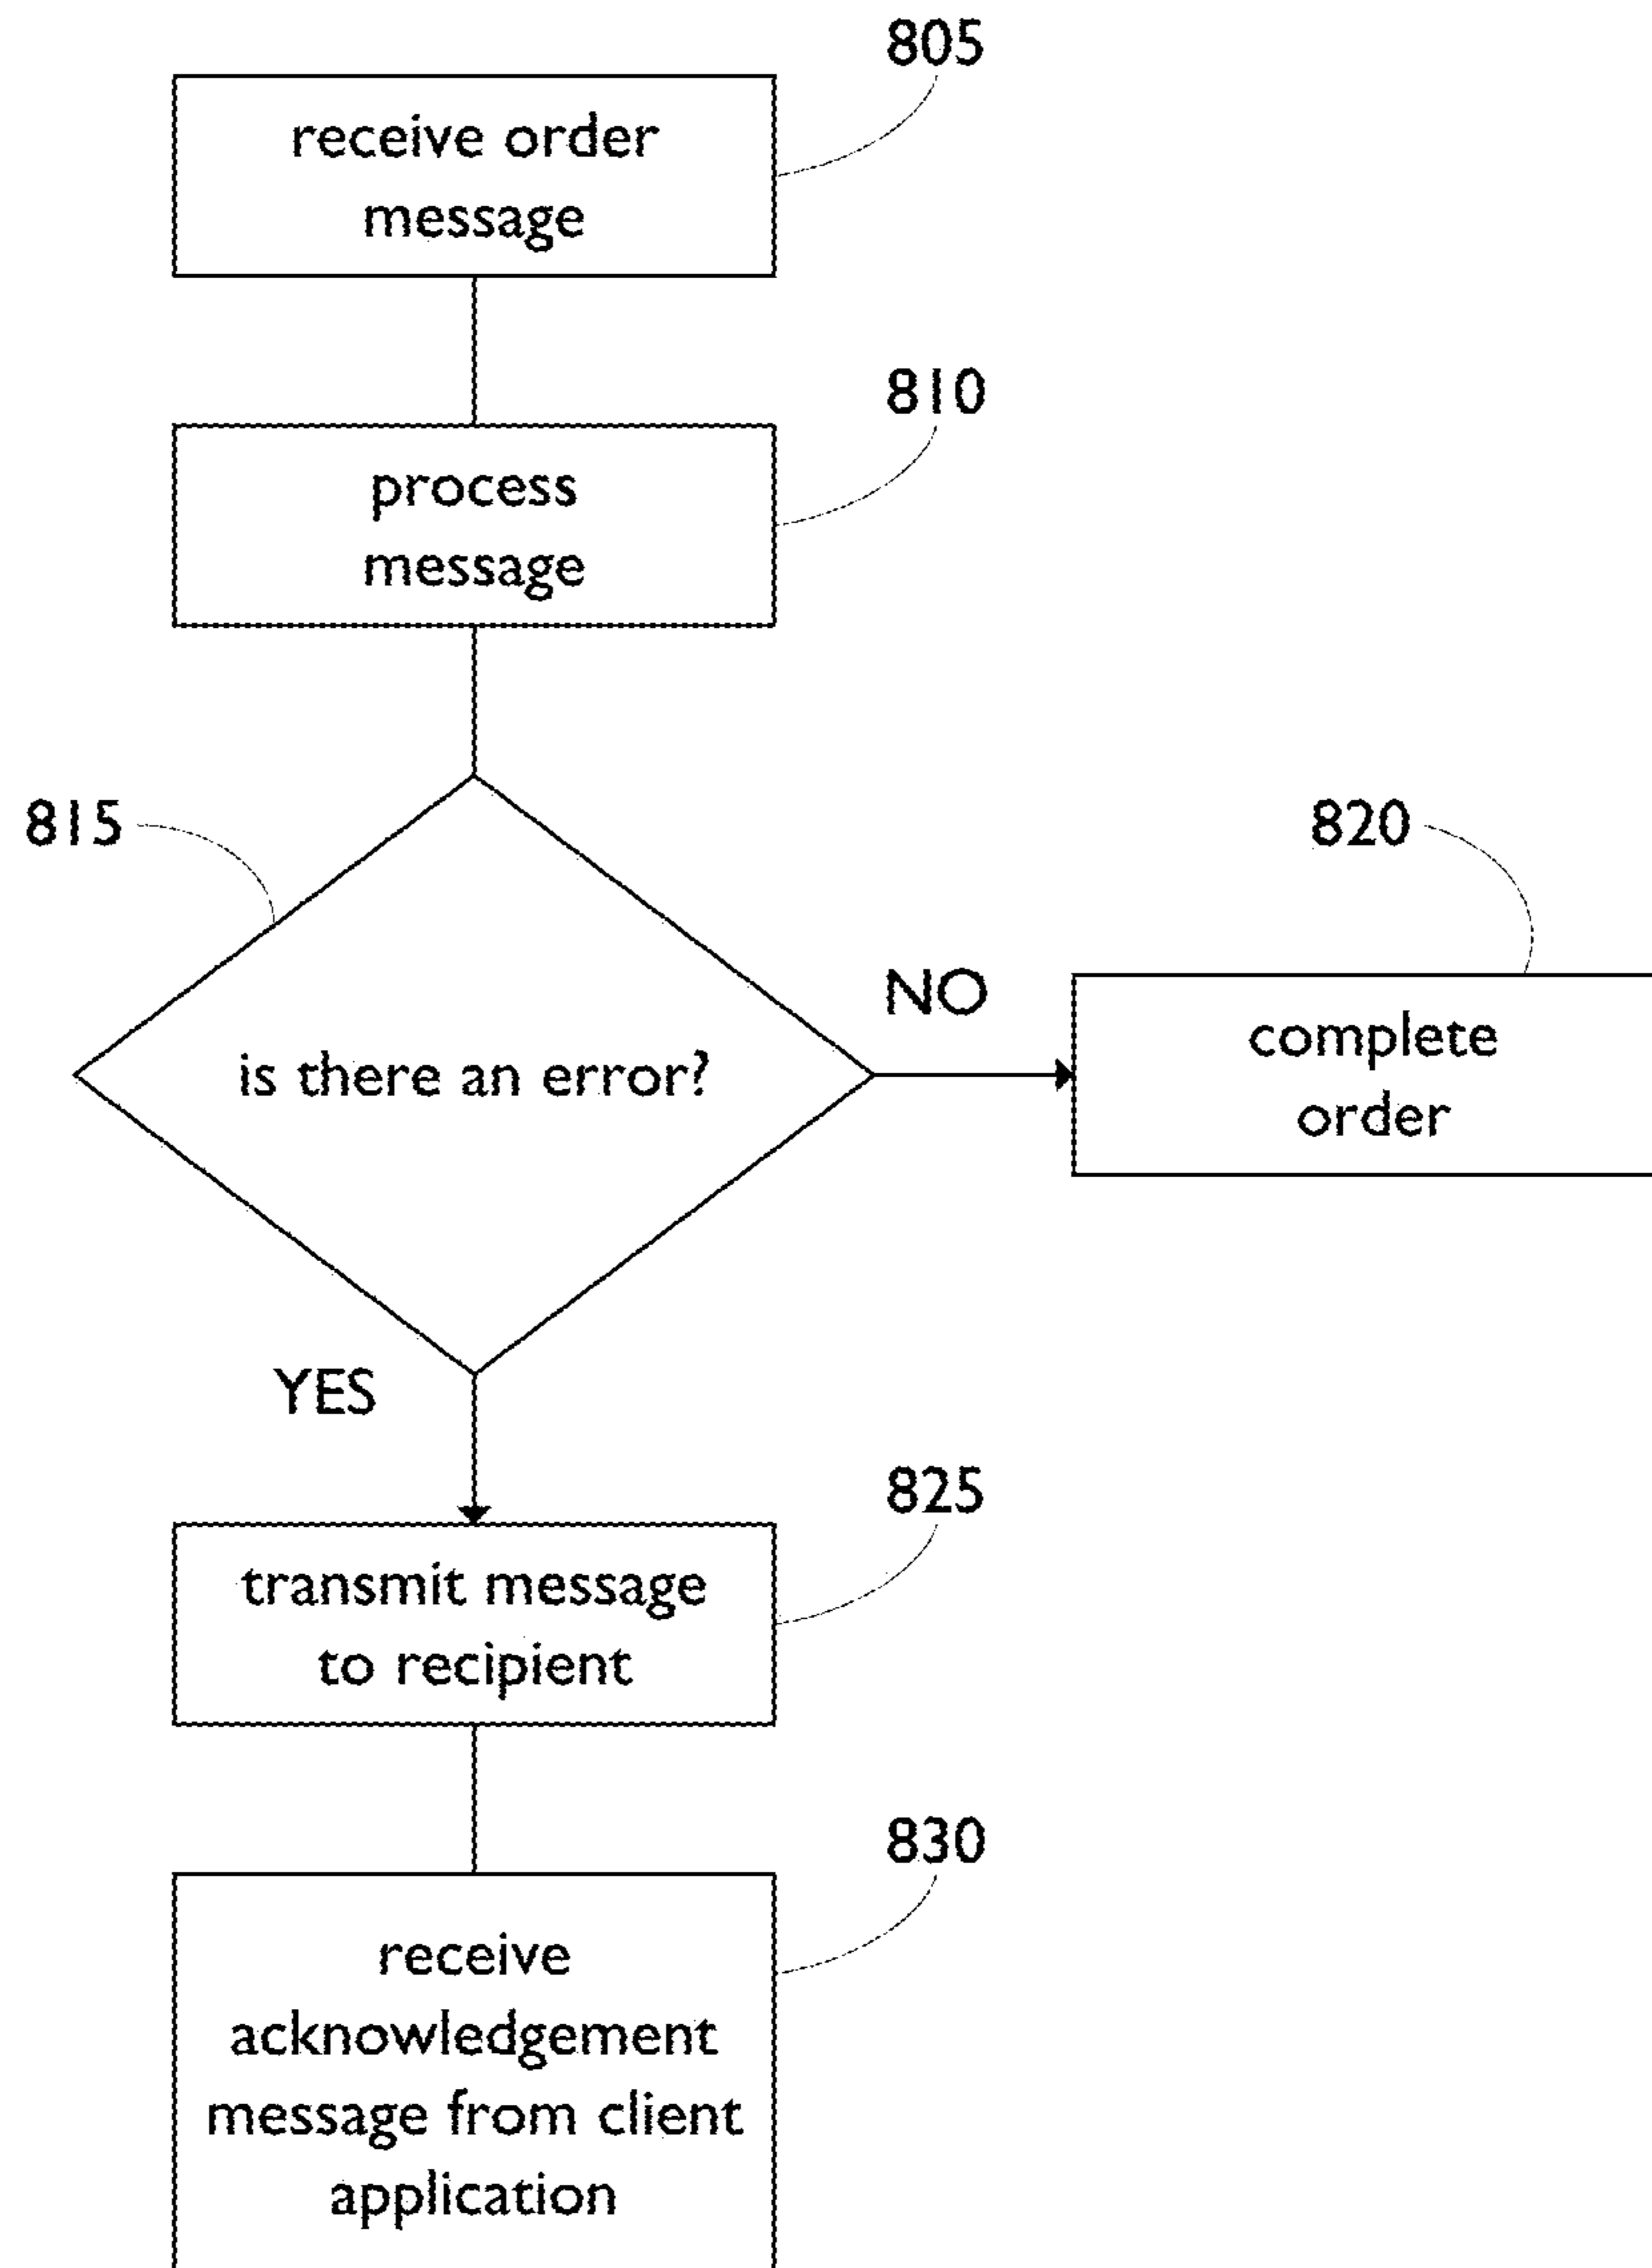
805

receive order message

810

process message

815

is there an error?

NO

820

complete order

YES

825

transmit message to recipient

830

receive acknowledgement message from client application